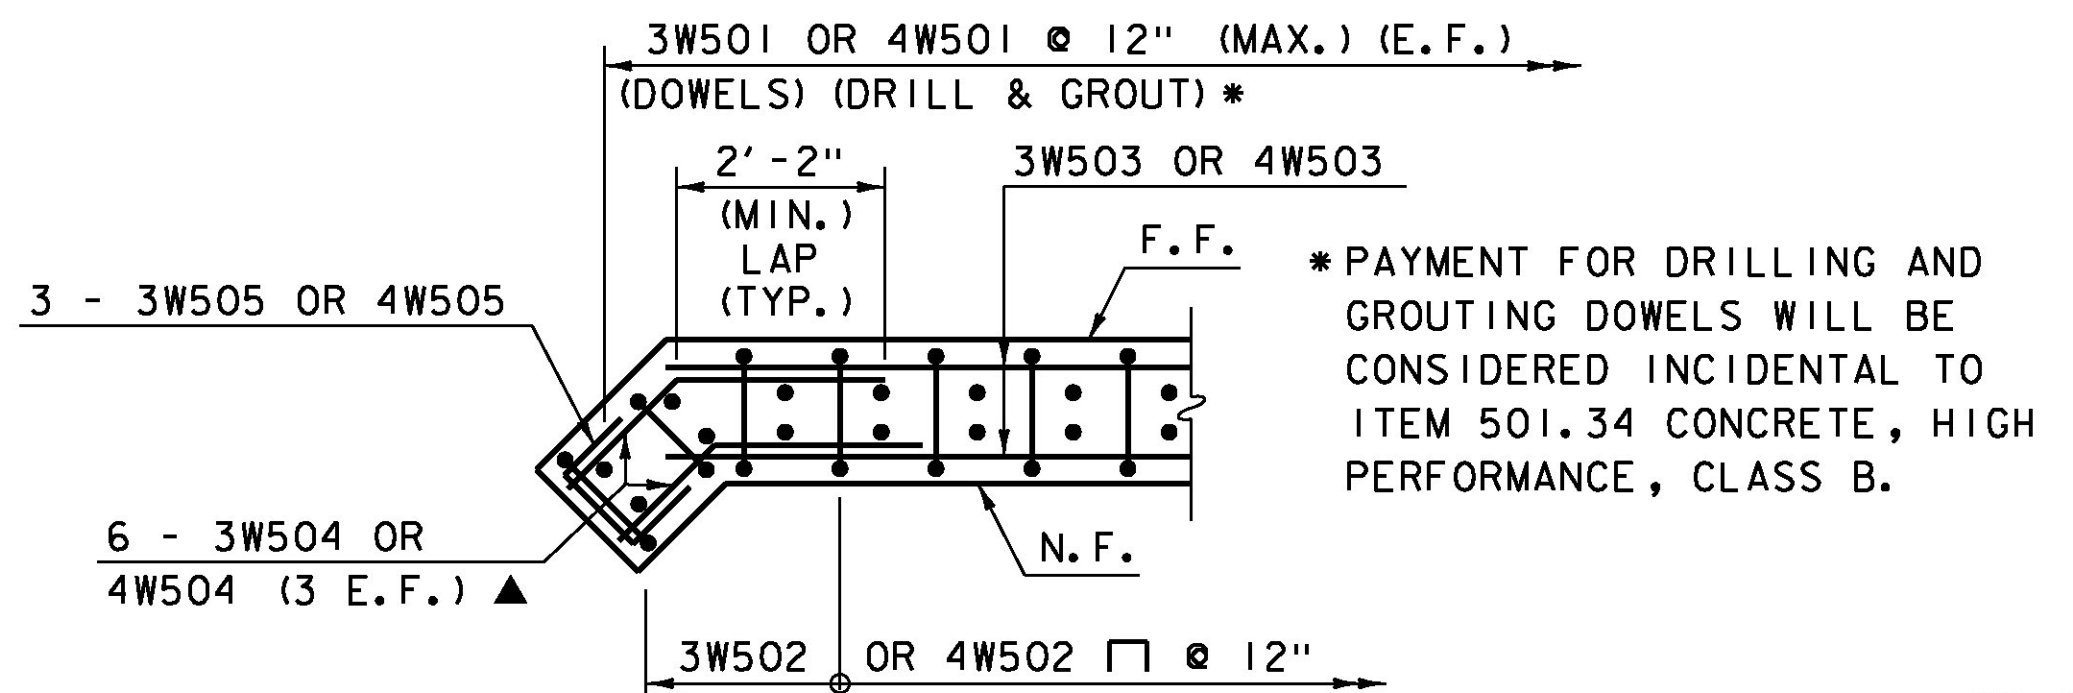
3W501 OR 4W501 @ 12" (MAX.) (E.F.)
(DOWELS) (DRILL & GROUT) *

2'-2"
(MIN.)
LAP
(TYP.)

3W503 OR 4W503

F.F.

3 - 3W505 OR 4W505

* PAYMENT FOR DRILLING AND GROUTING DOWELS WILL BE CONSIDERED INCIDENTAL TO ITEM 501.34 CONCRETE, HIGH PERFORMANCE, CLASS B.

6 - 3W504 OR 4W504 (3 E.F.) ▲

N.F.

3W502 OR 4W502 ⊓ @ 12"